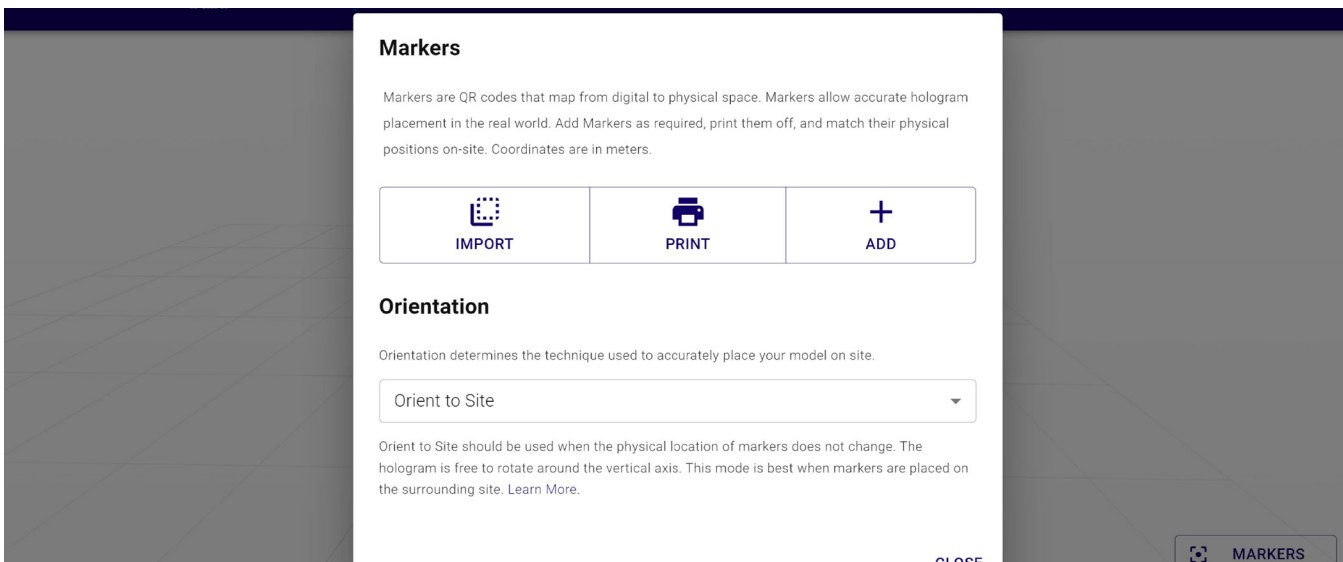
Markers

Markers are QR codes that map from digital to physical space. Markers allow accurate hologram placement in the real world. Add Markers as required, print them off, and match their physical positions on-site. Coordinates are in meters.

IMPORT

PRINT

ADD

Orientation

Orientation determines the technique used to accurately place your model on site.

Orient to Site

Orient to Site should be used when the physical location of markers does not change. The hologram is free to rotate around the vertical axis. This mode is best when markers are placed on the surrounding site. Learn More.

CLOSE

MARKERS